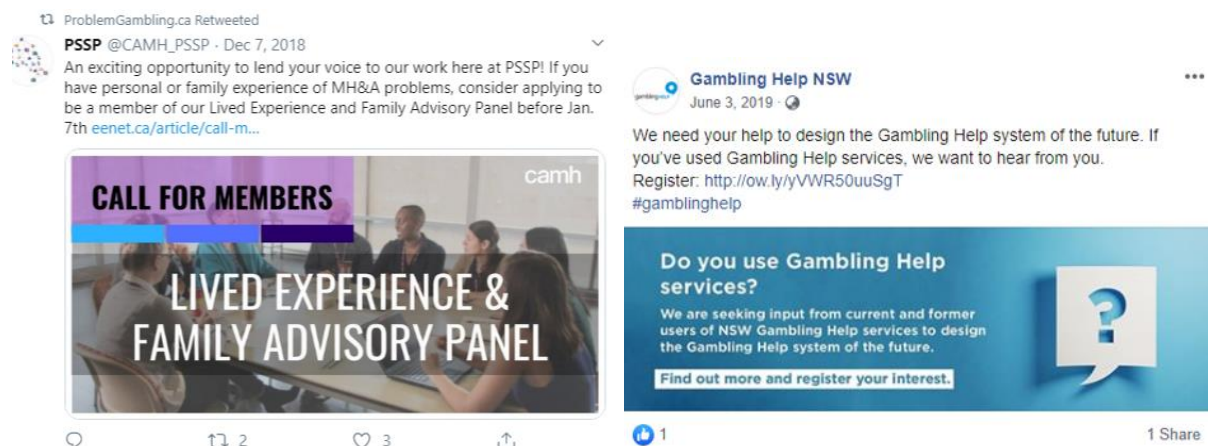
ProblemGambling.ca Retweeted

PSSP @CAMH_PSSP · Dec 7, 2018

An exciting opportunity to lend your voice to our work here at PSSP! If you have personal or family experience of MH&A problems, consider applying to be a member of our Lived Experience and Family Advisory Panel before Jan. 7th eenet.ca/article/call-m...

CALL FOR MEMBERS

camh

LIVED EXPERIENCE & FAMILY ADVISORY PANEL

2 3

Gambling Help NSW

June 3, 2019 ·

We need your help to design the Gambling Help system of the future. If you've used Gambling Help services, we want to hear from you. Register: http://ow.ly/yVWR50uuSgT #gamblinghelp

Do you use Gambling Help services?

We are seeking input from current and former users of NSW Gambling Help services to design the Gambling Help system of the future.

Find out more and register your interest.

1

1 Share